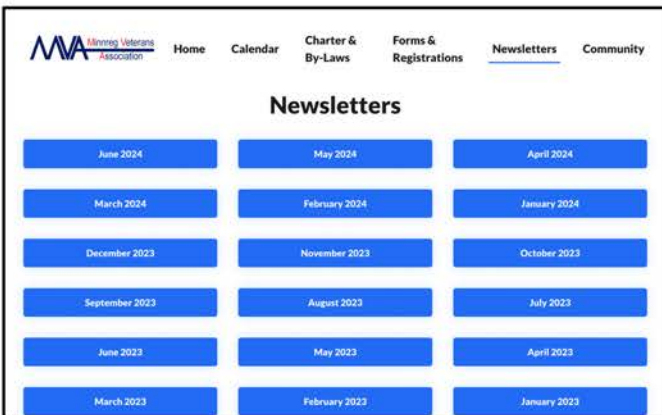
MVA Minnreg Veterans Association

Home
Calendar
Charter & By-Laws
Forms & Registrations
Newsletters
Community

Newsletters

June 2024
May 2024
April 2024
March 2024
February 2024
January 2024
December 2023
November 2023
October 2023
September 2023
August 2023
July 2023
June 2023
May 2023
April 2023
March 2023
February 2023
January 2023